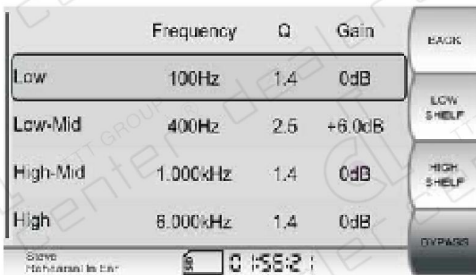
| | Frequency | Q | Gain |
|---|---|---|---|
| Low | 100Hz | 1.4 | 0dB |
| Low-Mid | 400Hz | 2.5 | +6.0dB |
| High-Mid | 1.000kHz | 1.4 | 0dB |
| High | 8.000kHz | 1.4 | 0dB |

BACK

LOW SHELF

HIGH SHELF

BYPASS

Steve
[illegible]

0:58:21